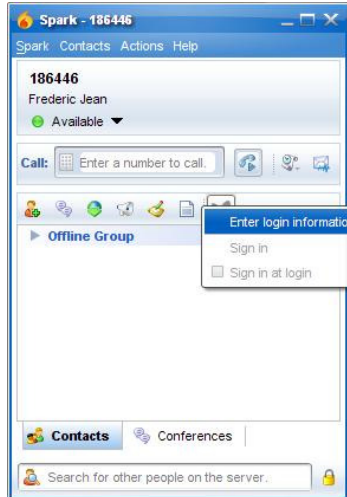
Spark - 186446

Spark Contacts Actions Help

186446

Frederic Jean

Available

Call: Enter a number to call.

Offline Group

Enter login informatio

Sign in

Sign in at login

Contacts Conferences

Search for other people on the server.